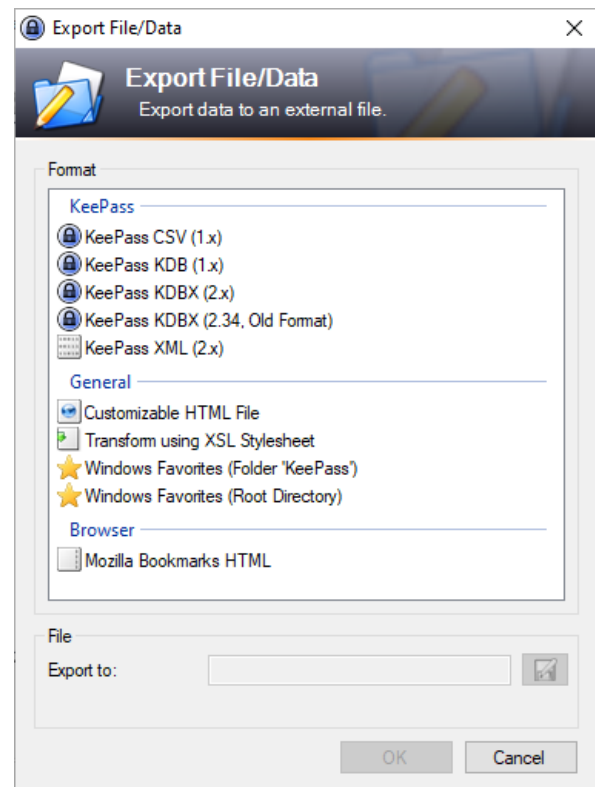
Export File/Data

Export File/Data
Export data to an external file.

Format

KeePass
KeePass CSV (1.x)
KeePass KDB (1.x)
KeePass KDBX (2.x)
KeePass KDBX (2.34, Old Format)
KeePass XML (2.x)

General
Customizable HTML File
Transform using XSL Stylesheet
Windows Favorites (Folder 'KeePass')
Windows Favorites (Root Directory)

Browser
Mozilla Bookmarks HTML

File
Export to:

OK
Cancel